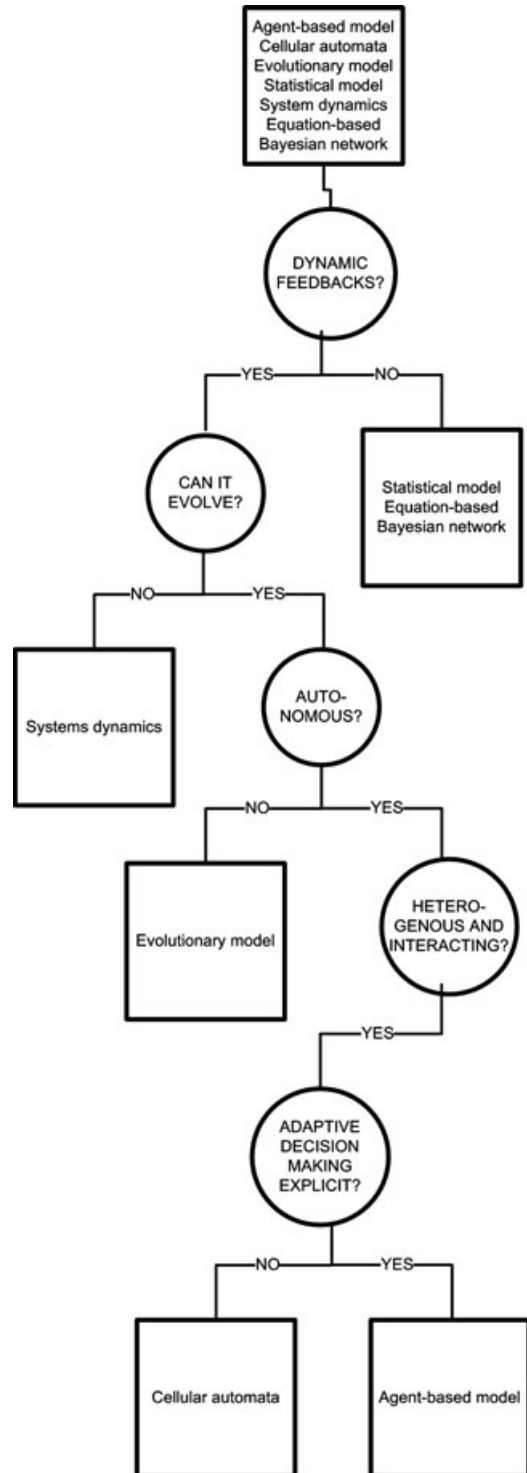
Agent-based model
Cellular automata
Evolutionary model
Statistical model
System dynamics
Equation-based
Bayesian network

DYNAMIC FEEDBACKS?

YES

NO

CAN IT EVOLVE?

Statistical model
Equation-based
Bayesian network

NO

YES

Systems dynamics

AUTO-NOMOUS?

NO

YES

Evolutionary model

HETERO-GENOUS AND INTERACTING?

YES

ADAPTIVE DECISION MAKING EXPLICIT?

NO

YES

Cellular automata

Agent-based model